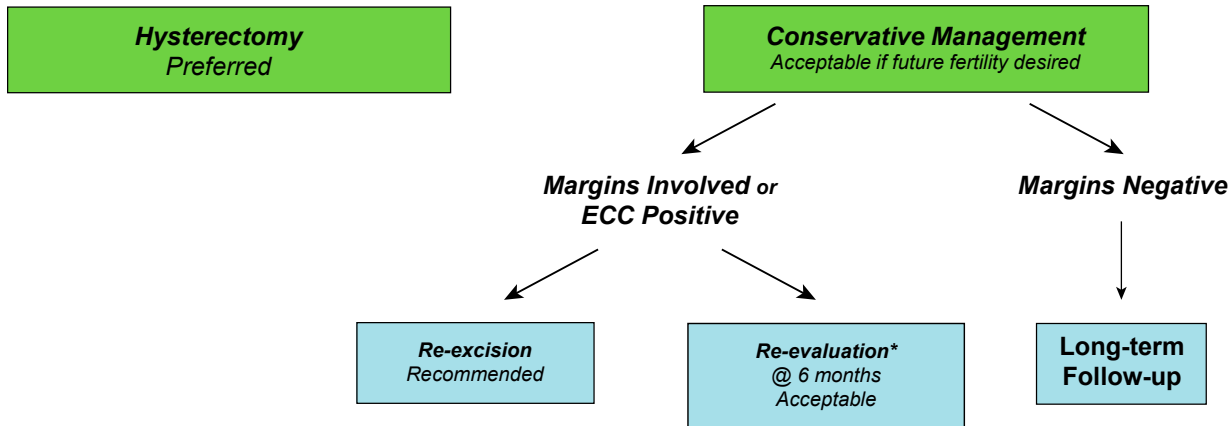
Hysterectomy
Preferred

Conservative Management
Acceptable if future fertility desired

Margins Involved or ECC Positive

Margins Negative

Re-excision
Recommended

Re-evaluation*
@ 6 months
Acceptable

Long-term Follow-up